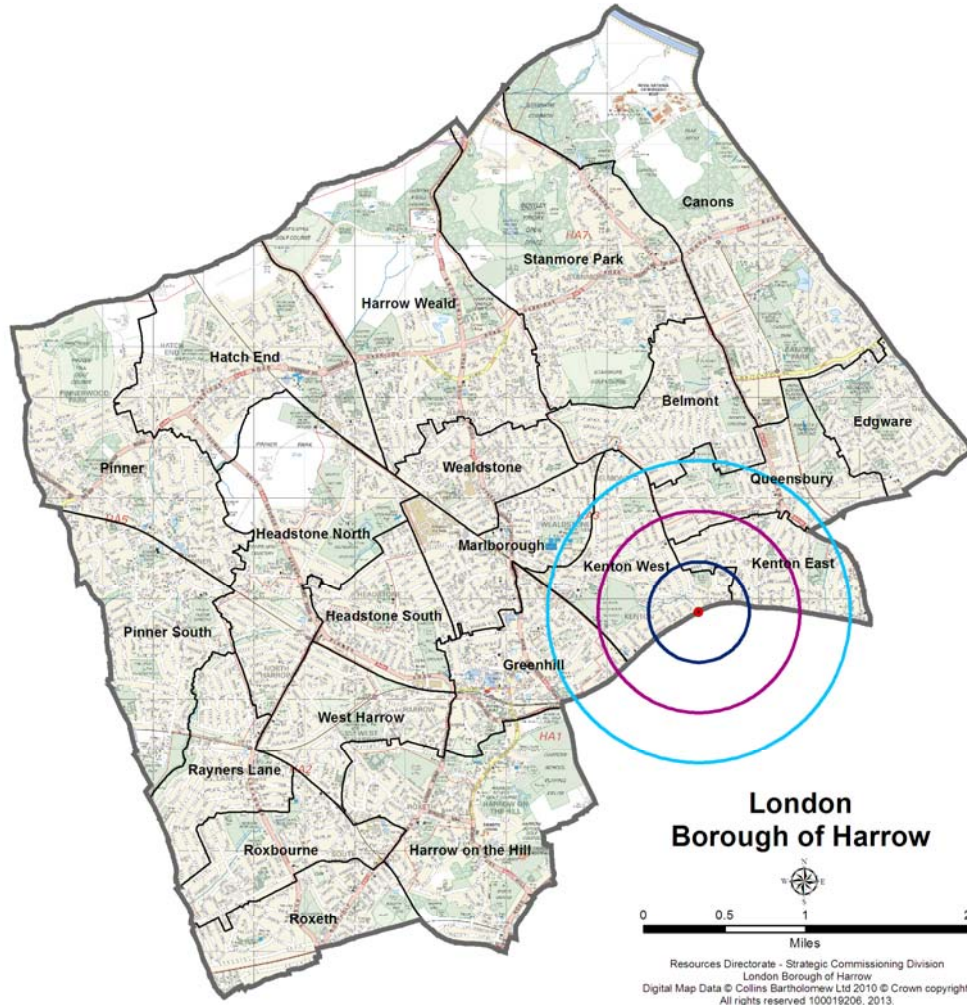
Canons
Stanmore Park
Harrow Weald
Hatch End
Belmont
Edgware
Pinner
Wealdstone
Queensbury
Headstone North
Marlborough
Kenton West
Kenton East
Pinner South
Headstone South
Greenhill
West Harrow
Rayners Lane
Roxbourne
Harrow on the Hill
Roxeth
HA7
HA5
HA1
HA2

London
Borough of Harrow

N
W E
S

0 0.5 1 2
Miles

Resources Directorate - Strategic Commissioning Division
London Borough of Harrow
Digital Map Data © Collins Bartholomew Ltd 2010 © Crown copyright
All rights reserved 100019206, 2013.